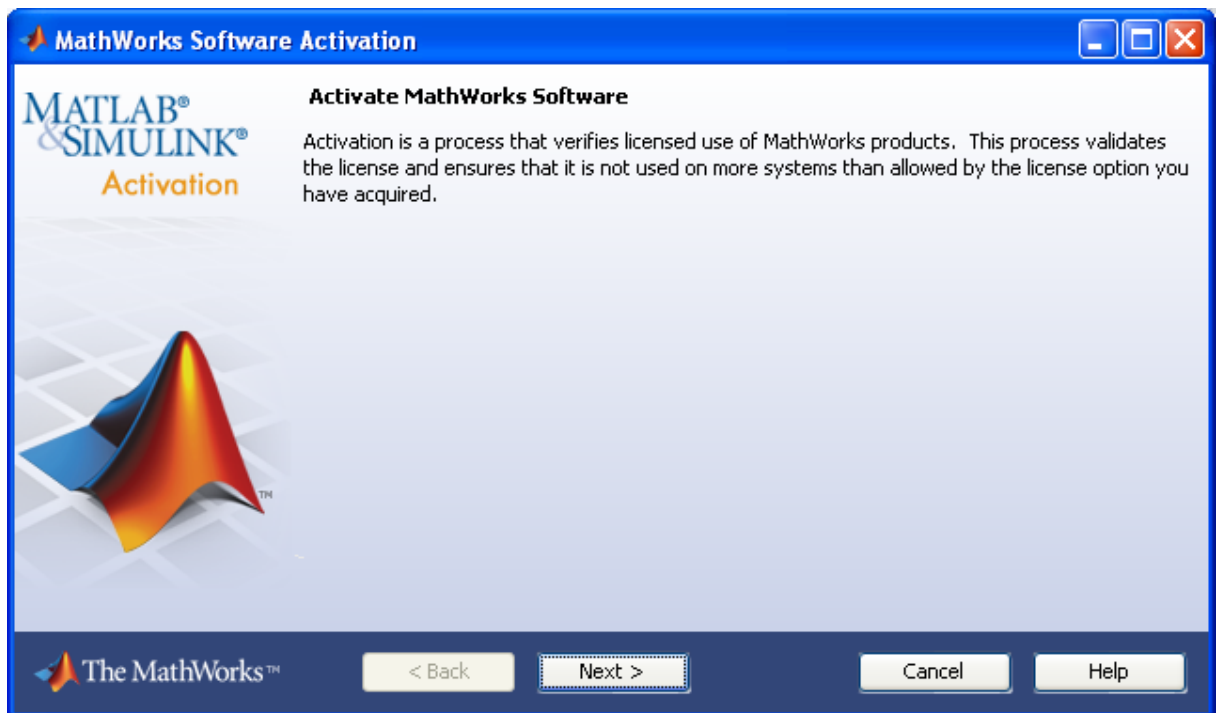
MathWorks Software Activation

MATLAB®
&SIMULINK®
Activation

Activate MathWorks Software

Activation is a process that verifies licensed use of MathWorks products. This process validates the license and ensures that it is not used on more systems than allowed by the license option you have acquired.

TM

The MathWorks™

< Back

Next >

Cancel

Help